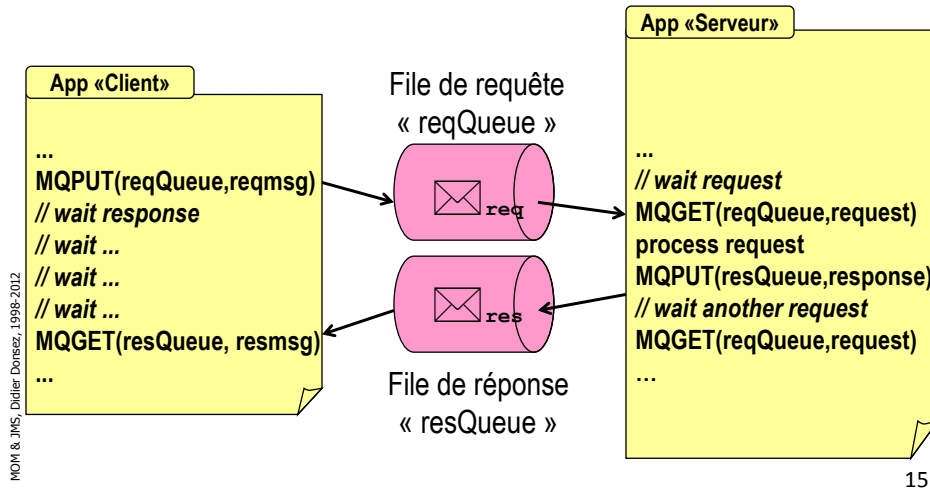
App «Client»

...
MQPUT(reqQueue,reqmsg)
// wait response
// wait ...
// wait ...
// wait ...
MQGET(resQueue, resmsg)
...

File de requête
« reqQueue »

req

res

File de réponse
« resQueue »

App «Serveur»

...
// wait request
MQGET(reqQueue,request)
process request
MQPUT(resQueue,response)
// wait another request
MQGET(reqQueue,request)
...

MOM & JMS, Didier Donsez, 1998-2012

15